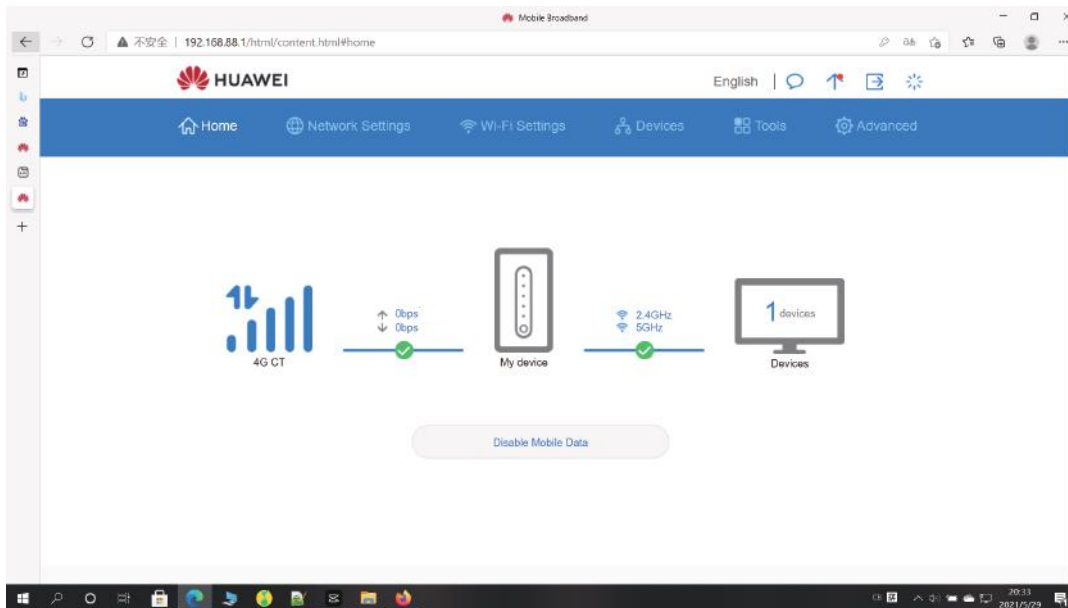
Mobile Broadband

不安全 | 192.168.88.1/html/content.html#home

HUAWEI

English

Home Network Settings Wi-Fi Settings Devices Tools Advanced

4G CT

0bps
0bps

My device

2.4GHz
5GHz

1 devices

Devices

Disable Mobile Data

20:33
2021/5/29